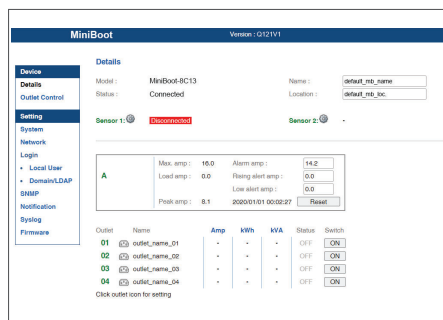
MiniBoot

Version : Q121V1

Device
Details
Outlet Control

Setting
System
Network
Login
• Local User
• Domain/LDAP
SNMP
Notification
Syslog
Firmware

Details

Model : MiniBoot-8C13
Status : Connected

Name : default_mb_name
Location : default_mb_loc.

Sensor 1: Disconnected
Sensor 2: -

A
Max. amp : 16.0
Load amp : 0.0
Peak amp : 8.1
Alarm amp : 14.2
Rising alert amp : 0.0
Low alert amp : 0.0
2020/01/01 00:02:27
Reset

| Outlet | Name | Amp | kWh | kVA | Status | Switch |
|---|---|---|---|---|---|---|
| 01 | outlet_name_01 | - | - | - | OFF | ON |
| 02 | outlet_name_02 | - | - | - | OFF | ON |
| 03 | outlet_name_03 | - | - | - | OFF | ON |
| 04 | outlet_name_04 | - | - | - | OFF | ON |

Click outlet icon for setting